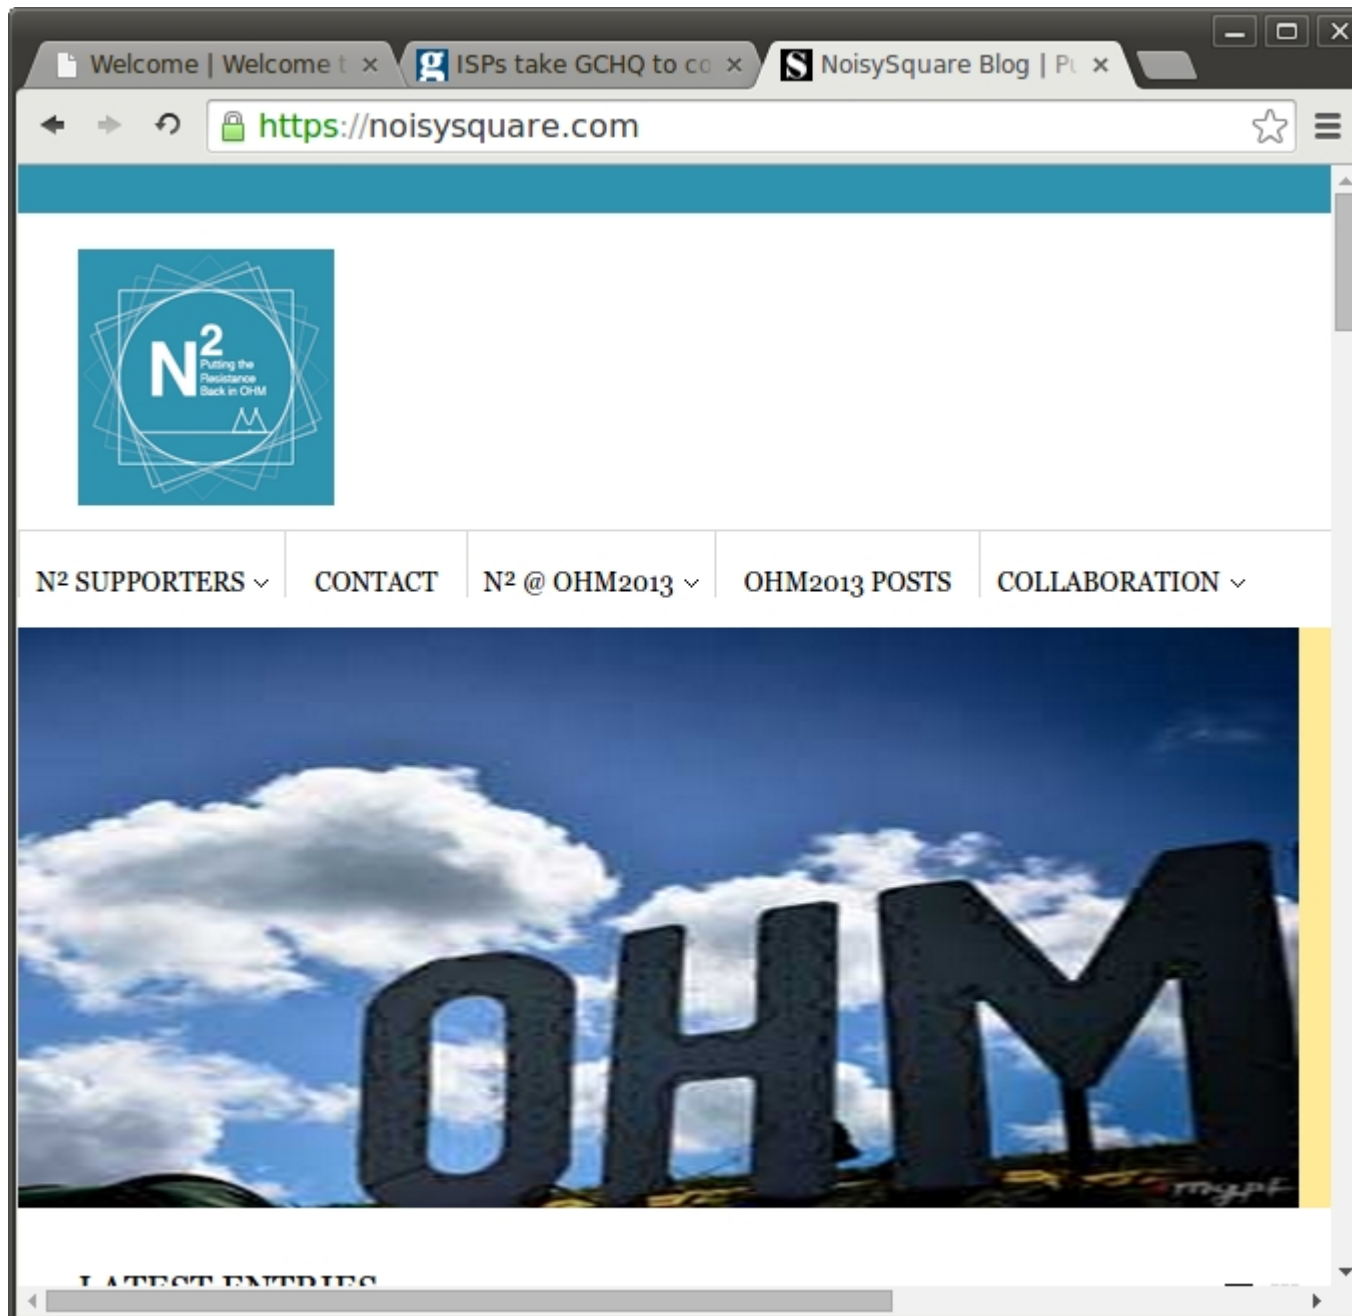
Welcome | Welcome t ×
g ISPs take GCHQ to co ×
S NoisySquare Blog | Pu ×

https://noisysquare.com

N$^2$ Putting the Resistance Back in OHM

N² SUPPORTERS ⌄ CONTACT N² @ OHM2013 ⌄ OHM2013 POSTS COLLABORATION ⌄

OHM

mypf

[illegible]